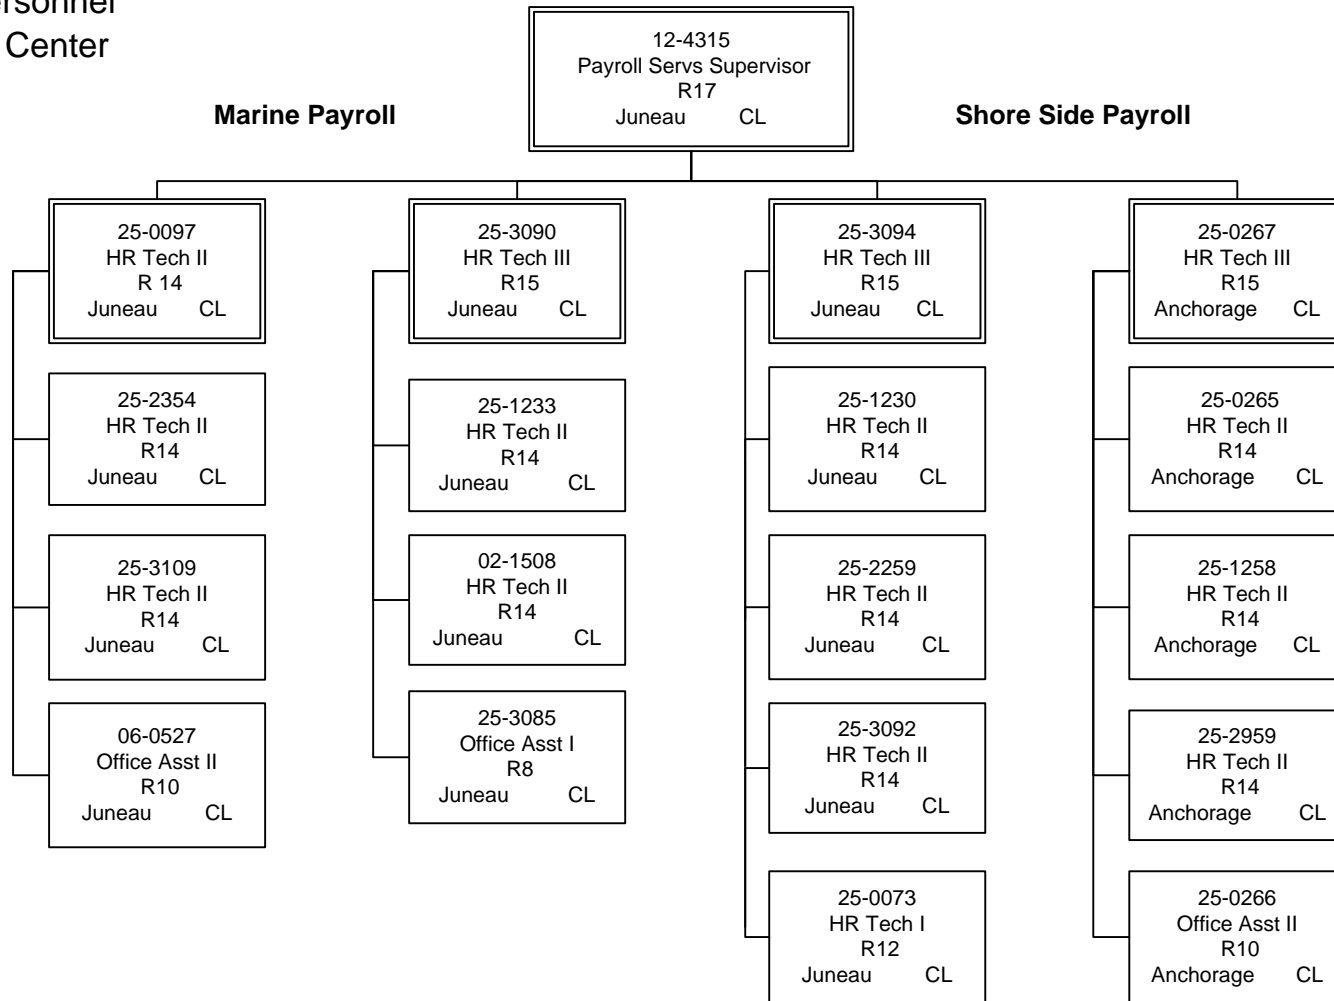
ersonnel
Center

12-4315
Payroll Servs Supervisor
R17
Juneau CL

Marine Payroll

Shore Side Payroll

25-0097
HR Tech II
R 14
Juneau CL

25-2354
HR Tech II
R14
Juneau CL

25-3109
HR Tech II
R14
Juneau CL

06-0527
Office Asst II
R10
Juneau CL

25-3090
HR Tech III
R15
Juneau CL

25-1233
HR Tech II
R14
Juneau CL

02-1508
HR Tech II
R14
Juneau CL

25-3085
Office Asst I
R8
Juneau CL

25-3094
HR Tech III
R15
Juneau CL

25-1230
HR Tech II
R14
Juneau CL

25-2259
HR Tech II
R14
Juneau CL

25-3092
HR Tech II
R14
Juneau CL

25-0073
HR Tech I
R12
Juneau CL

25-0267
HR Tech III
R15
Anchorage CL

25-0265
HR Tech II
R14
Anchorage CL

25-1258
HR Tech II
R14
Anchorage CL

25-2959
HR Tech II
R14
Anchorage CL

25-0266
Office Asst II
R10
Anchorage CL